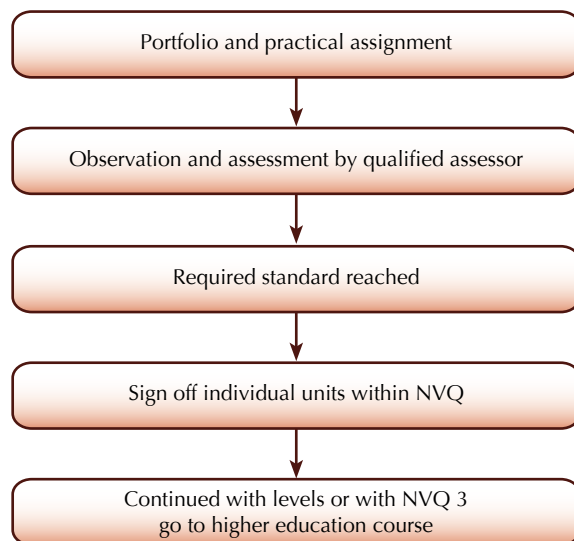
Portfolio and practical assignment

Observation and assessment by qualified assessor

Required standard reached

Sign off individual units within NVQ

Continued with levels or with NVQ 3 go to higher education course